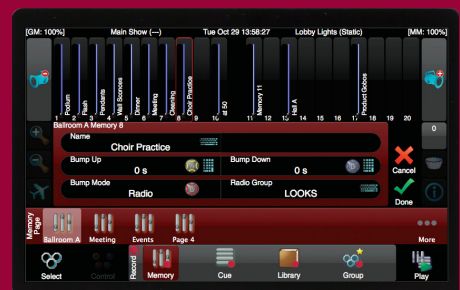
[GM: 100%] Main Show (—) Tue Oct 29 13:58:27 Lobby Lights (Static) [MM: 100%]

Podium
Flash
Pendants
Wall Sconces
Dinner
Meeting
Cleaning
Choir Practice
at 50
Memory 11
Hall A
Product Gobos

1 2 3 4 5 6 7 8 9 10 11 12 13 14 15 16 17 18 19 20

0

Ballroom A Memory 8

Name
Choir Practice

Bump Up
0 s

Bump Down
0 s

Cancel

Bump Mode
Radio

Radio Group
LOOKS

Done

Memory Page
Ballroom A
Meeting
Events
Page 4
More

Select
Control
Record
Memory
Cue
Library
Group
Play